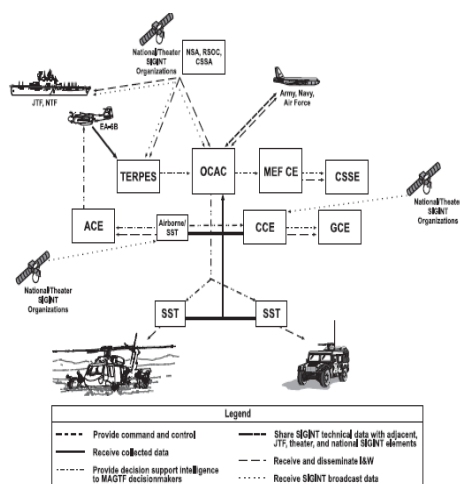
National/Theater SIGINT Organizations

NSA, RSOC, CSSA

JTF, NTF

EA-6B

Army, Navy, Air Force

TERPES

OCAC

MEF CE

CSSE

National/Theater SIGINT Organizations

ACE

Airborne/SST

CCE

GCE

National/Theater SIGINT Organizations

SST

SST

Legend

Provide command and control

Receive collected data

Provide decision support intelligence to MAGTF decisionmakers

Share SIGINT technical data with adjacent, JTF, theater, and national SIGINT elements

Receive and disseminate I&W

Receive SIGINT broadcast data